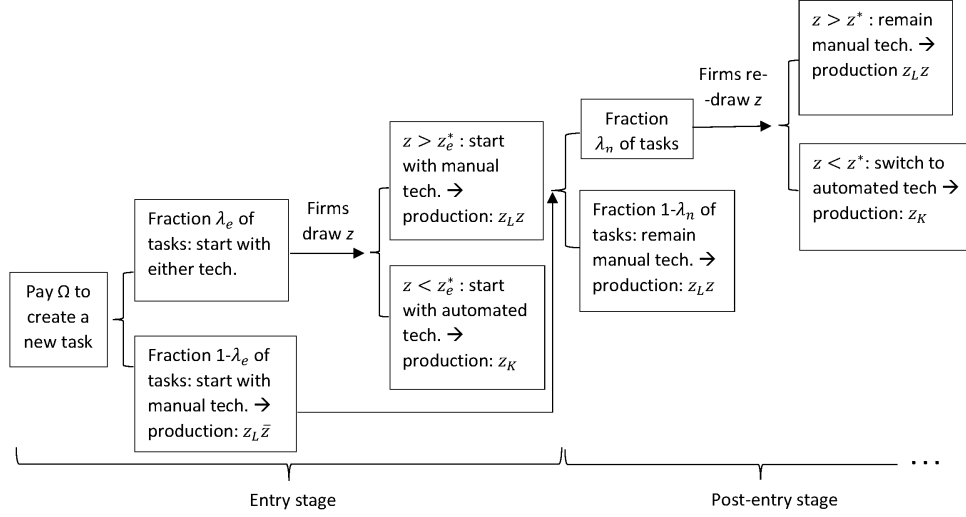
Pay $\Omega$ to create a new task

Fraction $\lambda_e$ of tasks: start with either tech.

Fraction 1-$\lambda_e$ of tasks: start with manual tech. → production: $z_L\bar{z}$

Firms draw $z$

$z > z_e^*$ : start with manual tech. → production: $z_L z$

$z < z_e^*$ : start with automated tech. → production: $z_K$

Fraction $\lambda_n$ of tasks

Fraction 1-$\lambda_n$ of tasks: remain manual tech. → production: $z_L z$

Firms re--draw $z$

$z > z^*$ : remain manual tech. → production $z_L z$

$z < z^*$: switch to automated tech → production: $z_K$

Entry stage

Post-entry stage

…